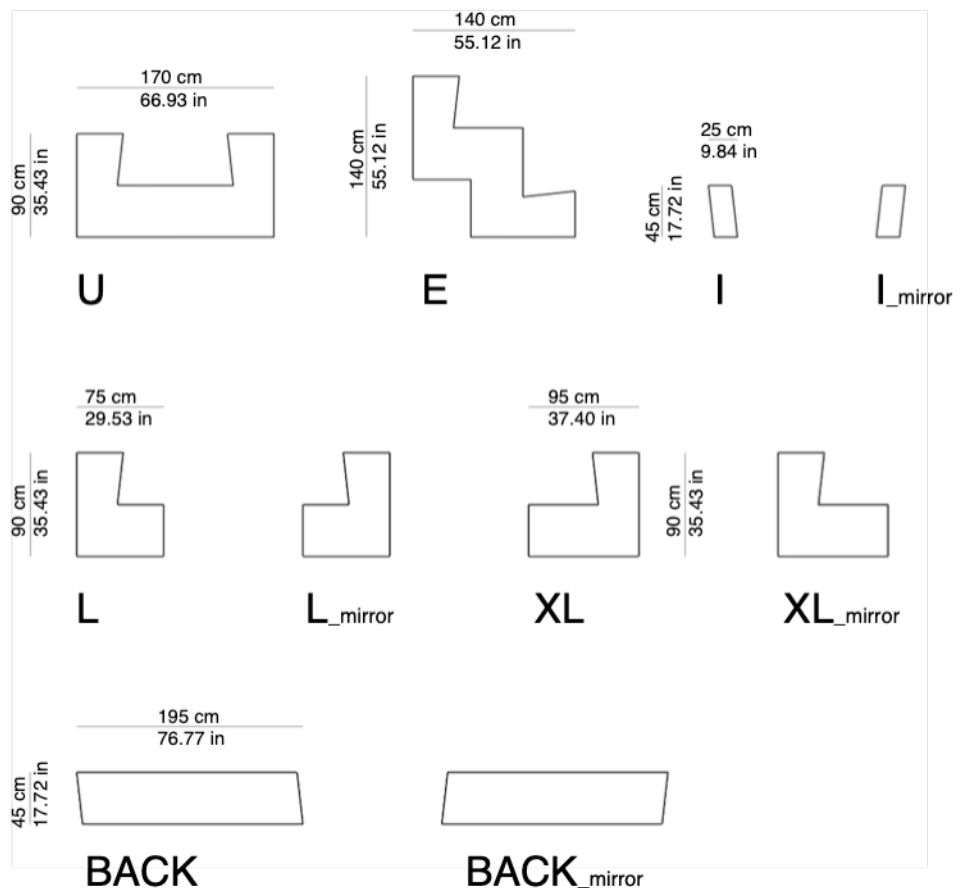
170 cm
66.93 in

90 cm
35.43 in

U

140 cm
55.12 in

140 cm
55.12 in

E

25 cm
9.84 in

45 cm
17.72 in

I

I_mirror

75 cm
29.53 in

90 cm
35.43 in

L

L_mirror

95 cm
37.40 in

90 cm
35.43 in

XL

XL_mirror

195 cm
76.77 in

45 cm
17.72 in

BACK

BACK_mirror